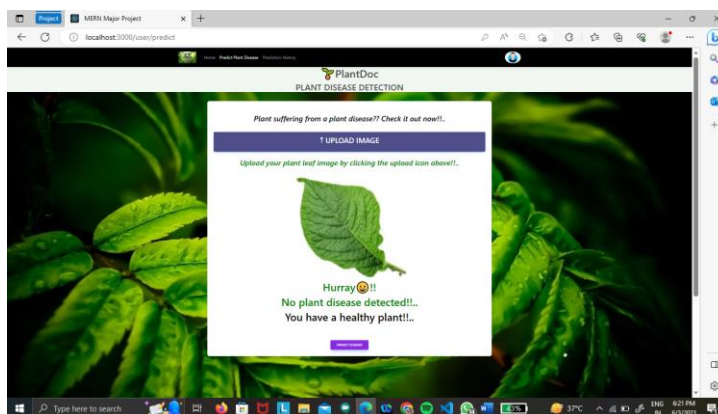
Project
MERN Major Project
localhost:3000/user/predict
Home Predict Plant Disease Prediction History
PlantDoc
PLANT DISEASE DETECTION
Plant suffering from a plant disease?? Check it out now!!..
UPLOAD IMAGE
Upload your plant leaf image by clicking the upload icon above!!..
Hurray😊!!
No plant disease detected!!..
You have a healthy plant!!..
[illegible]
Type here to search
37°C
ENG IN
6:21 PM
6/3/2023